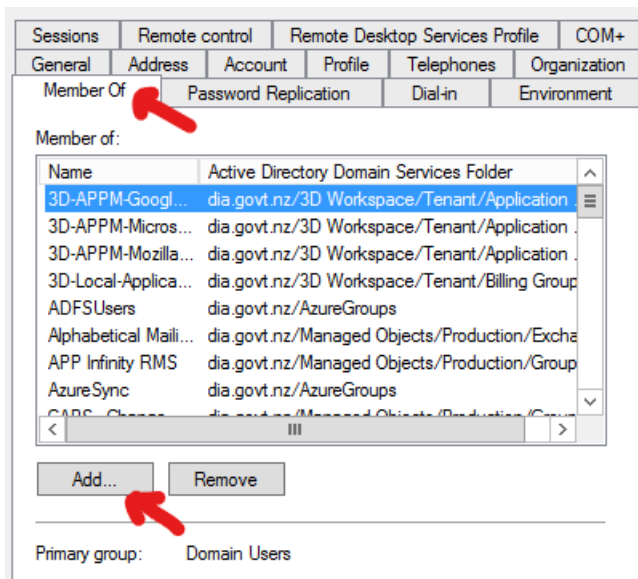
Sessions | Remote control | Remote Desktop Services Profile | COM+
General | Address | Account | Profile | Telephones | Organization
Member Of | Password Replication | Dial-in | Environment

Member of:

| Name | Active Directory Domain Services Folder |
|---|---|
| 3D-APPM-Googl... | dia.govt.nz/3D Workspace/Tenant/Application ... |
| 3D-APPM-Micros... | dia.govt.nz/3D Workspace/Tenant/Application ... |
| 3D-APPM-Mozilla... | dia.govt.nz/3D Workspace/Tenant/Application ... |
| 3D-Local-Applica... | dia.govt.nz/3D Workspace/Tenant/Billing Group |
| ADFSUsers | dia.govt.nz/AzureGroups |
| Alphabetical Maili... | dia.govt.nz/Managed Objects/Production/Excha |
| APP Infinity RMS | dia.govt.nz/Managed Objects/Production/Group |
| AzureSync | dia.govt.nz/AzureGroups |
| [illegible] | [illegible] |

Add... | Remove

Primary group: Domain Users